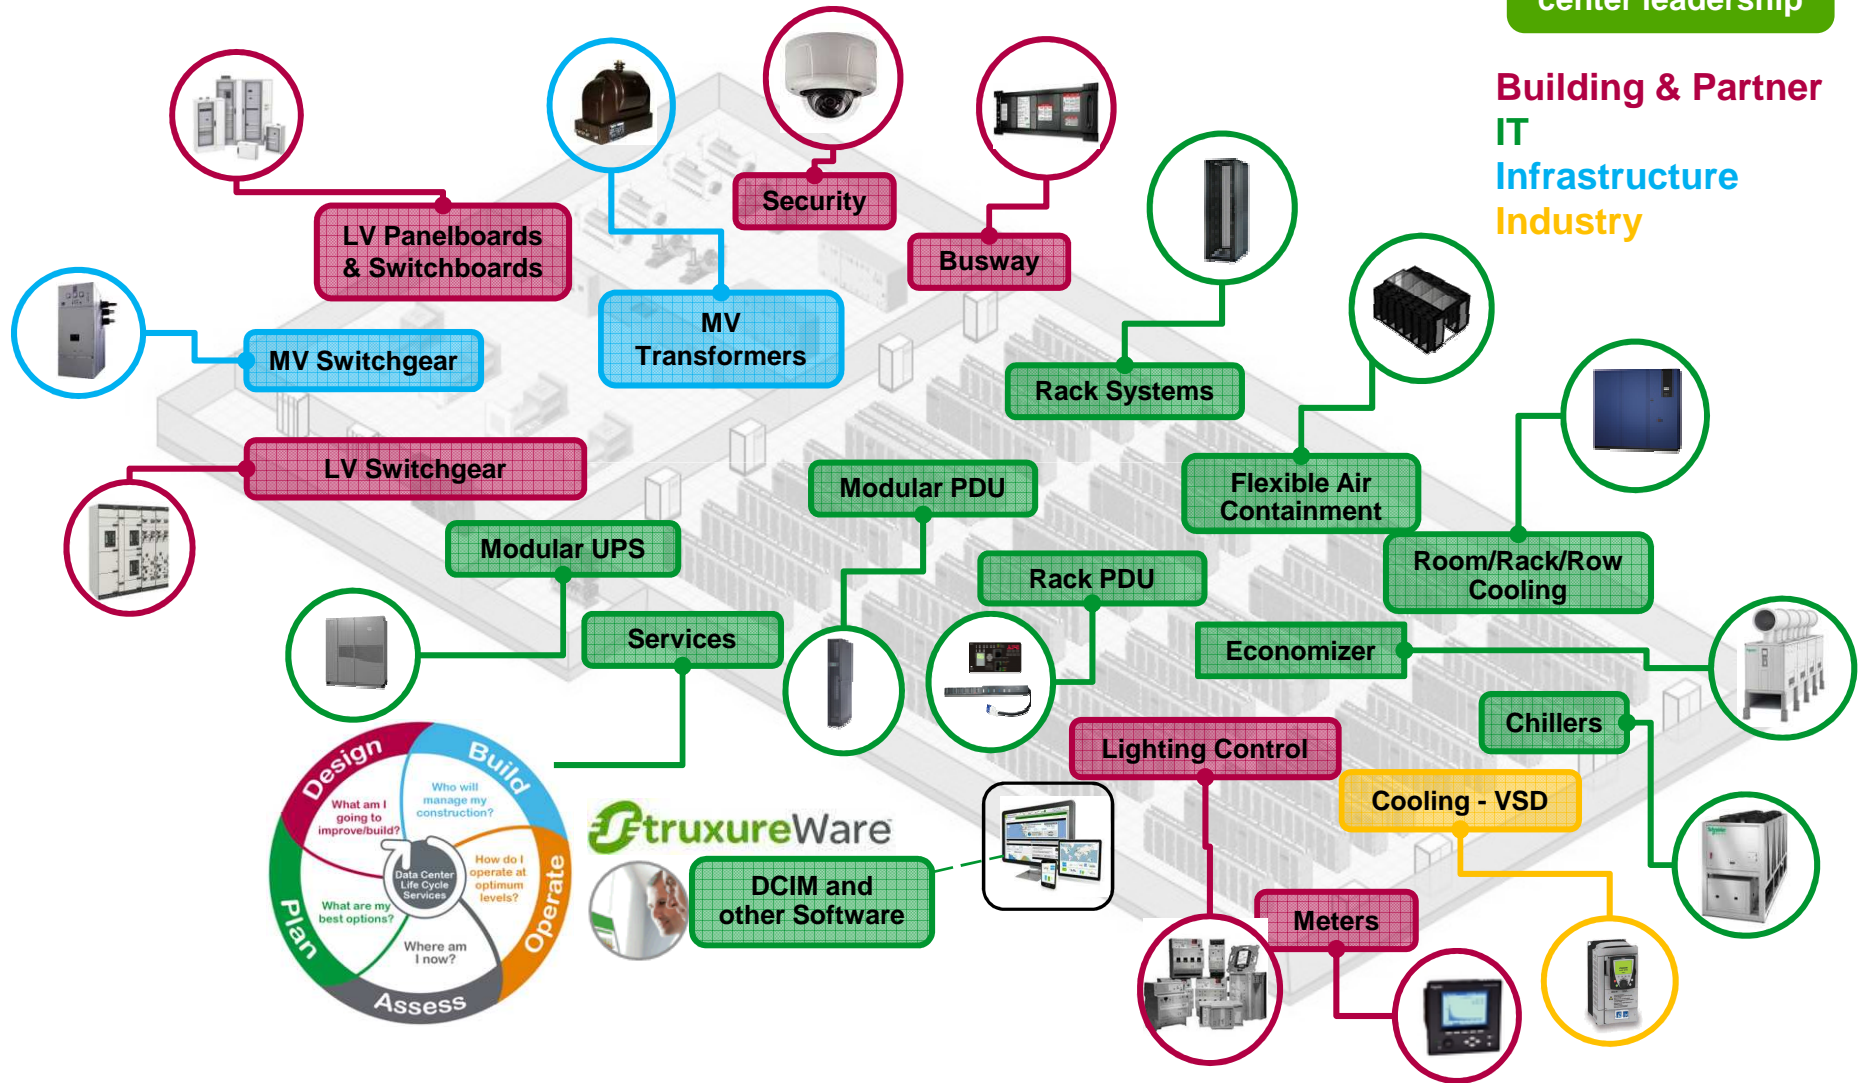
center leadership

Building & Partner
IT
Infrastructure
Industry

LV Panelboards & Switchboards

Security

Busway

MV Transformers

MV Switchgear

Rack Systems

LV Switchgear

Flexible Air Containment

Modular PDU

Modular UPS

Rack PDU

Room/Rack/Row Cooling

Services

Economizer

Chillers

Lighting Control

Cooling - VSD

Design

Build

Operate

Assess

Plan

What am I going to improve/build?

Who will manage my construction?

How do I operate at optimum levels?

Where am I now?

What are my best options?

Data Center Life Cycle Services

StruxureWare

DCIM and other Software

Meters